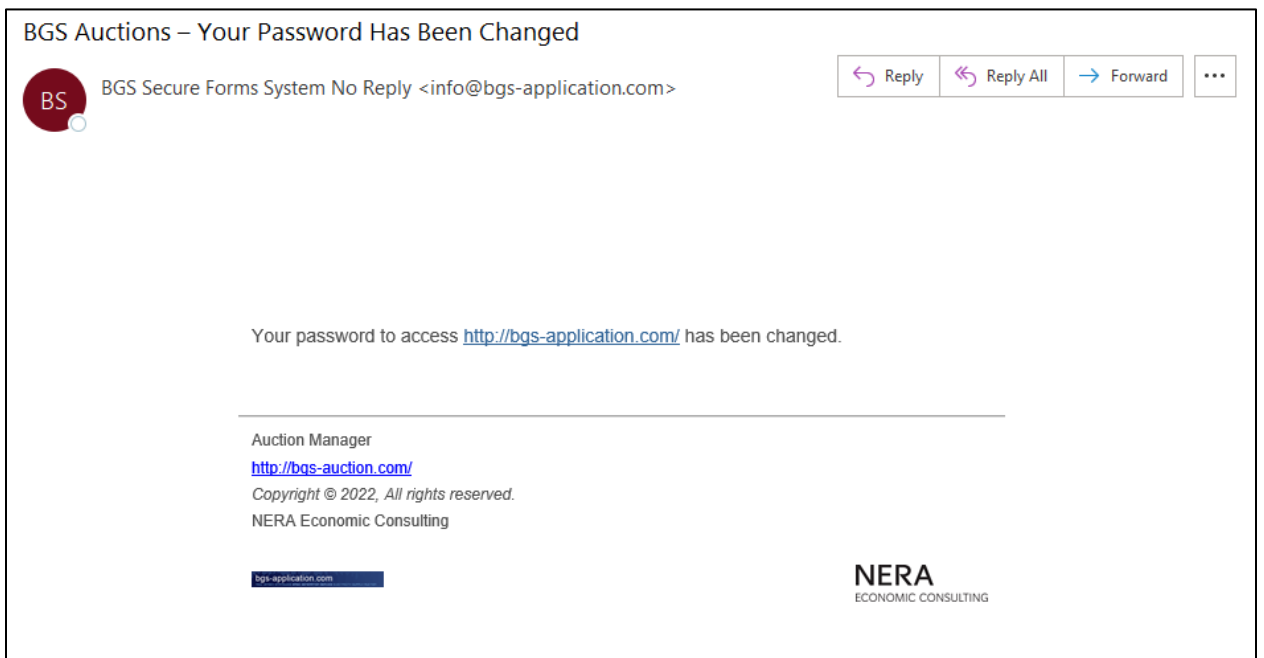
BGS Auctions – Your Password Has Been Changed

BS

BGS Secure Forms System No Reply <info@bgs-application.com>

Reply | Reply All | Forward | ...

Your password to access http://bgs-application.com/ has been changed.

Auction Manager
http://bgs-auction.com/
Copyright © 2022, All rights reserved.
NERA Economic Consulting

bgs-application.com

NERA
ECONOMIC CONSULTING